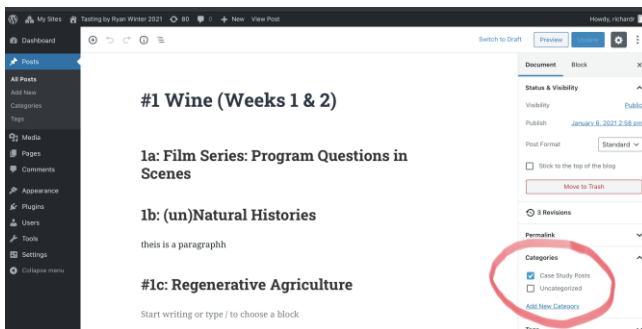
My Sites Tasting by Ryan Winter 2021 80 0 + New View Post Howdy, richard

Dashboard
Posts
All Posts
Add New
Categories
Tags
Media
Pages
Comments
Appearance
Plugins
Users
Tools
Settings
Collapse menu

Switch to Draft Preview Update

#1 Wine (Weeks 1 & 2)

1a: Film Series: Program Questions in Scenes

1b: (un)Natural Histories

theis is a paragraphh

#1c: Regenerative Agriculture

Start writing or type / to choose a block

Document Block

Status & Visibility

Visibility Public

Publish January 6, 2021 2:58 pm

Post Format Standard

Stick to the top of the blog

Move to Trash

3 Revisions

Permalink

Categories

Case Study Posts

Uncategorized

Add New Category

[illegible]